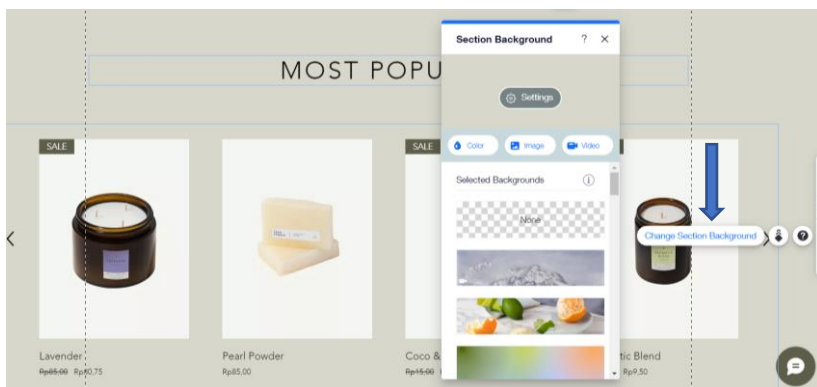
MOST POPU

Section Background ? ×

Settings

Color Image Video

Selected Backgrounds

None

SALE

SALE

Change Section Background

Lavender
Rp85,00 Rp70,75

Pearl Powder
Rp85,00

Coco &
Rp15,00

tic Blend
Rp9,50